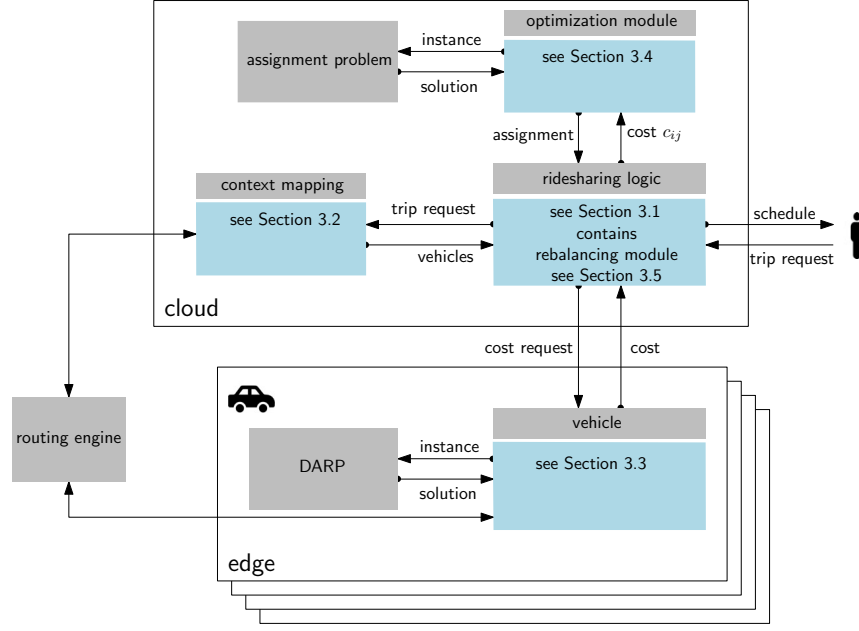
optimization module

assignment problem

instance

solution

see Section 3.4

assignment

cost $c_{ij}$

context mapping

ridesharing logic

see Section 3.2

trip request

vehicles

see Section 3.1
contains
rebalancing module
see Section 3.5

schedule

trip request

cloud

cost request

cost

routing engine

vehicle

DARP

instance

solution

see Section 3.3

edge